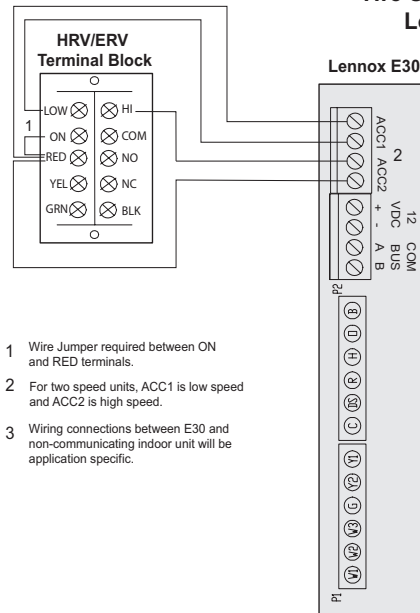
Wire
Lo

HRV/ERV
Terminal Block

Lennox E30

LOW
HI
1
ON
COM
RED
NO
YEL
NC
GRN
BLK

ACC1
ACC2
2
+
-
12 VDC
A
B
COM BUS
P2
B
D
H
R
DS
C
Y1
Y2
G
W3
W2
W1
P1

1 Wire Jumper required between ON and RED terminals.

2 For two speed units, ACC1 is low speed and ACC2 is high speed.

3 Wiring connections between E30 and non-communicating indoor unit will be application specific.